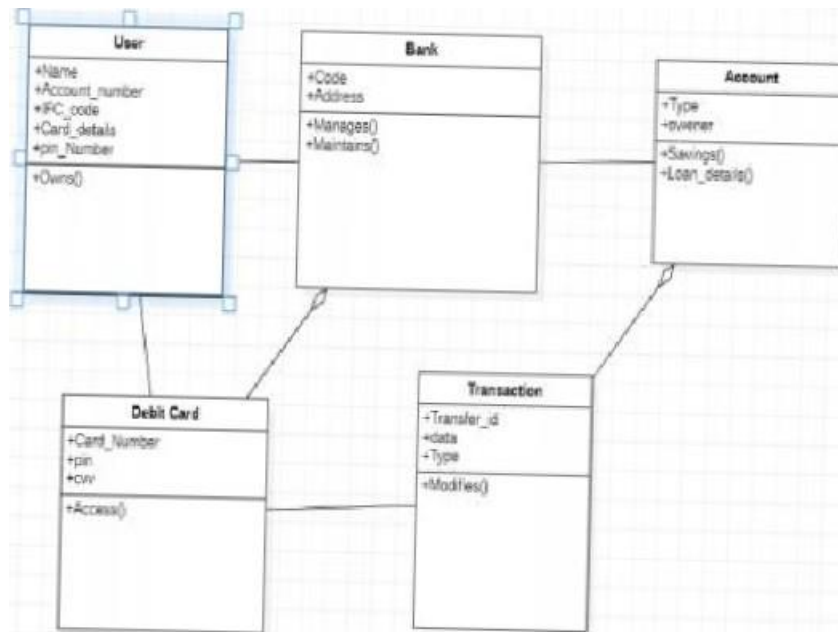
User

+Name
+Account_number
+IFC_code
+Card_details
+pin_Number

+Owns()

Bank

+Code
+Address

+Manages()
+Maintains()

Account

+Type
+owener

+Savings()
+Loan_details()

Debit Card

+Card_Number
+pin
+cvv

+Access()

Transaction

+Transfer_id
+data
+Type

+Modifies()